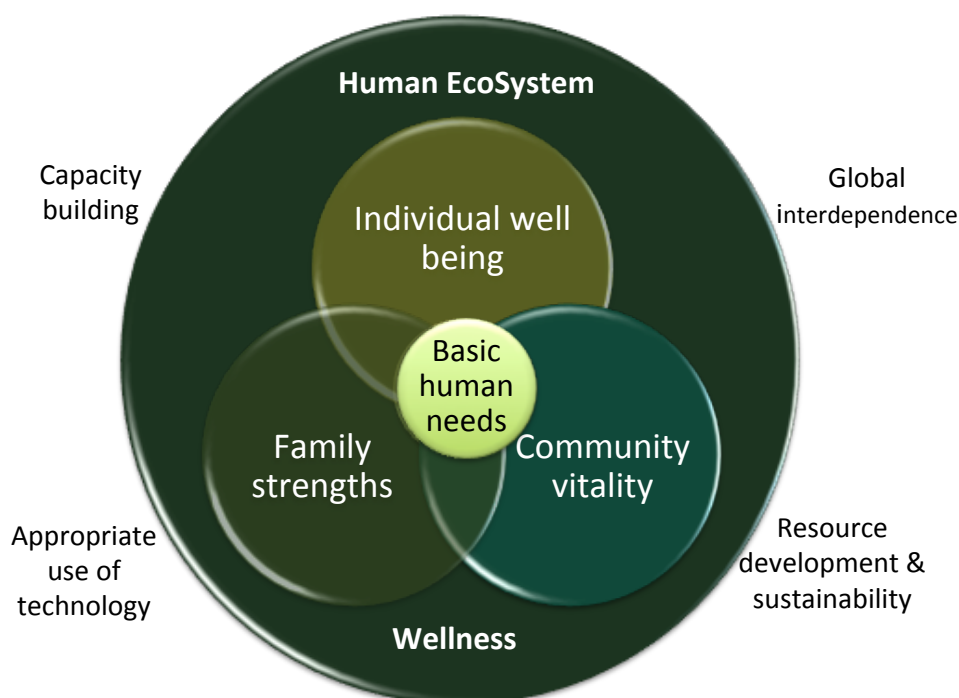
Human EcoSystem

Capacity building

Global interdependence

Individual well being

Basic human needs

Family strengths

Community vitality

Appropriate use of technology

Resource development & sustainability

Wellness